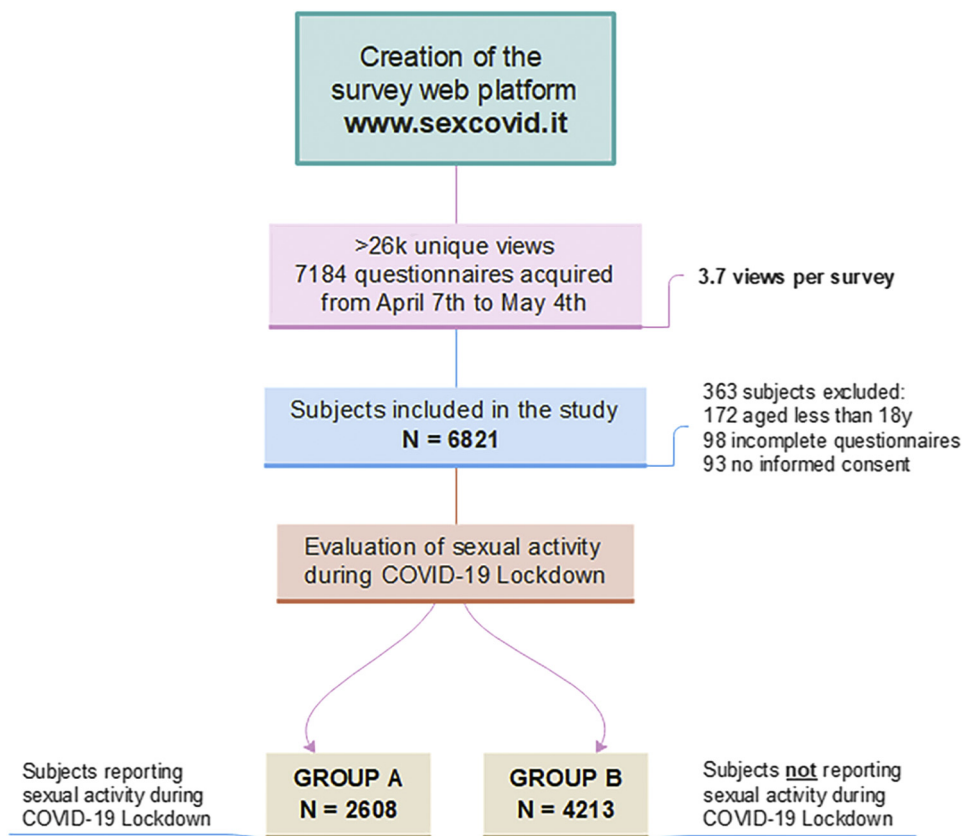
Creation of the survey web platform
www.sexcovid.it

>26k unique views
7184 questionnaires acquired from April 7th to May 4th

3.7 views per survey

Subjects included in the study
N = 6821

363 subjects excluded:
172 aged less than 18y
98 incomplete questionnaires
93 no informed consent

Evaluation of sexual activity during COVID-19 Lockdown

Subjects reporting sexual activity during COVID-19 Lockdown

GROUP A
N = 2608

GROUP B
N = 4213

Subjects not reporting sexual activity during COVID-19 Lockdown